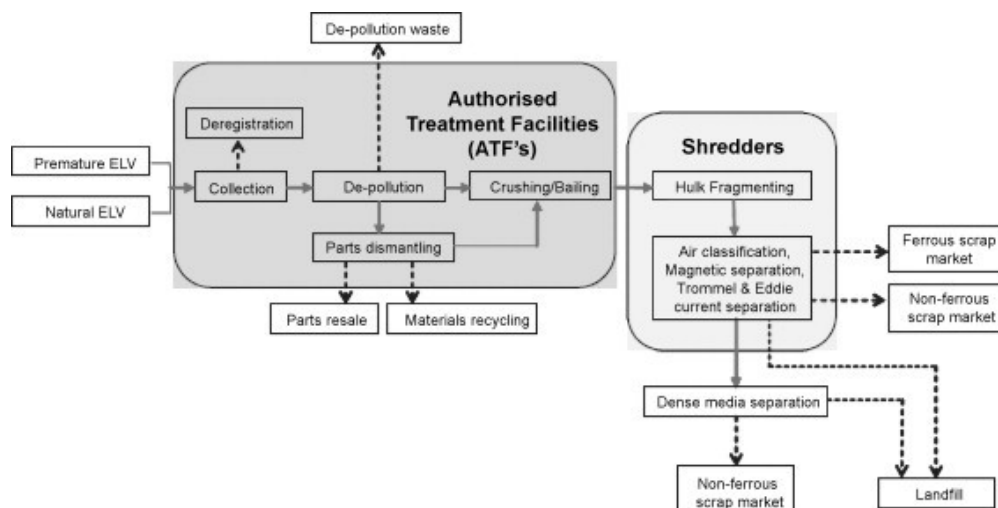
De-pollution waste

Authorised Treatment Facilities (ATF's)

Deregistration

Premature ELV

Natural ELV

Collection

De-pollution

Crushing/Bailing

Parts dismantling

Parts resale

Materials recycling

Shredders

Hulk Fragmenting

Air classification, Magnetic separation, Trommel & Eddie current separation

Ferrous scrap market

Non-ferrous scrap market

Dense media separation

Non-ferrous scrap market

Landfill